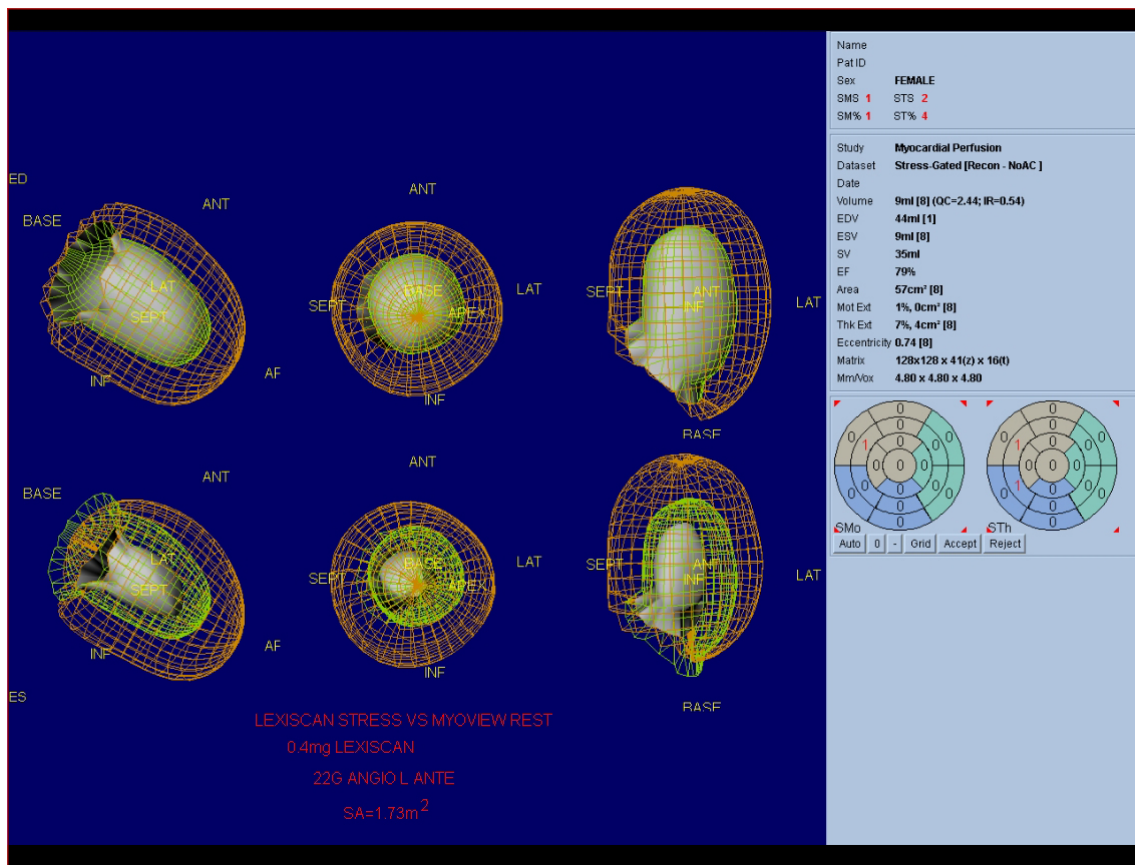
ED

BASE

ANT

LAT

SEPT

INF

AF

ANT

SEPT

BASE

APEX

LAT

INF

SEPT

ANT

INF

LAT

BASE

BASE

ANT

LAT

SEPT

INF

AF

ANT

SEPT

BASE

APEX

LAT

INF

SEPT

ANT

INF

LAT

BASE

ES

LEXISCAN STRESS VS MYOVIEW REST

0.4mg LEXISCAN

22G ANGIO L ANTE

SA=1.73m$^2$

Name
Pat ID
Sex FEMALE
SMS 1 STS 2
SM% 1 ST% 4

Study Myocardial Perfusion
Dataset Stress-Gated [Recon - NoAC ]
Date
Volume 9ml [8] (QC=2.44; IR=0.54)
EDV 44ml [1]
ESV 9ml [8]
SV 35ml
EF 79%
Area 57cm² [8]
Mot Ext 1%, 0cm² [8]
Thk Ext 7%, 4cm² [8]
Eccentricity 0.74 [8]
Matrix 128x128 x 41(z) x 16(t)
Mm/Vox 4.80 x 4.80 x 4.80

0 0 0 0 0 1 0 0 0 0 0 0 0 0 0 0 0
SMo

0 0 0 0 1 0 0 0 0 0 0 1 0 0 0 0 0
STh

Auto 0 - Grid Accept Reject